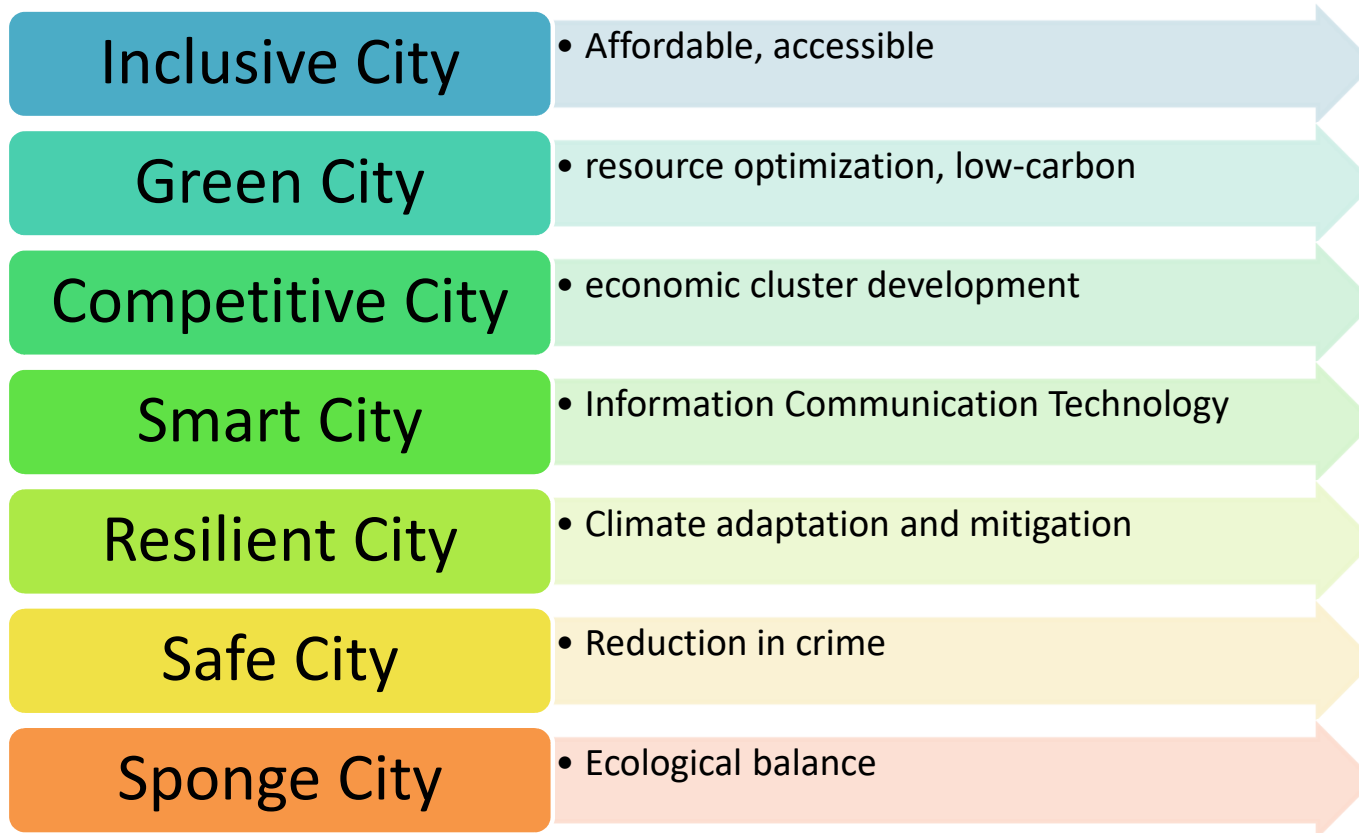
Inclusive City

• Affordable, accessible

Green City

• resource optimization, low-carbon

Competitive City

• economic cluster development

Smart City

• Information Communication Technology

Resilient City

• Climate adaptation and mitigation

Safe City

• Reduction in crime

Sponge City

• Ecological balance